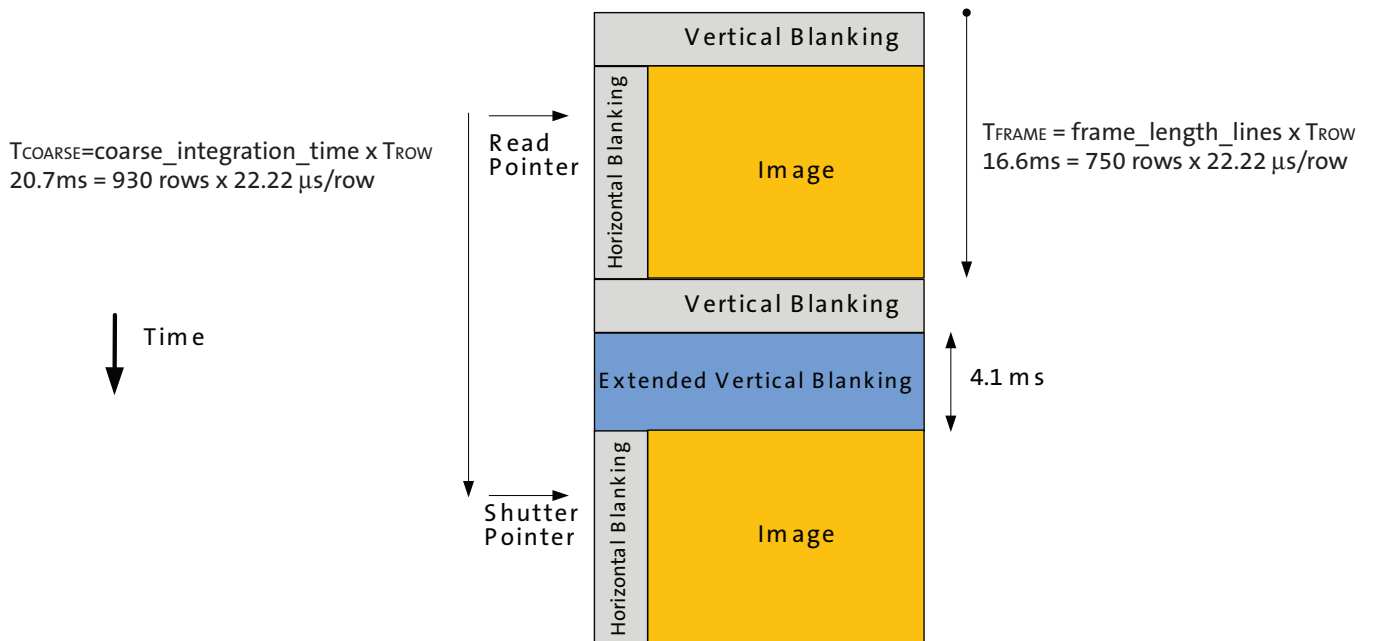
Vertical Blanking

TCOARSE=coarse_integration_time x TROW
20.7ms = 930 rows x 22.22 µs/row

Read Pointer

Horizontal Blanking

Image

TFRAME = frame_length_lines x TROW
16.6ms = 750 rows x 22.22 µs/row

Time

Vertical Blanking

Extended Vertical Blanking

4.1 ms

Shutter Pointer

Horizontal Blanking

Image